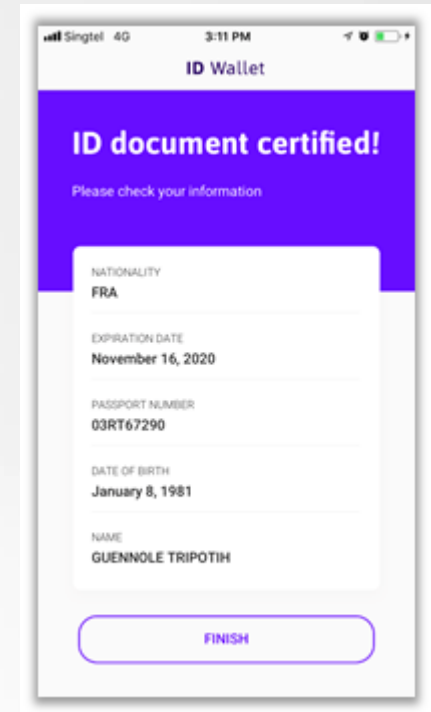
Singtel 4G 3:11 PM

ID Wallet

ID document certified!

Please check your information

NATIONALITY
FRA

EXPIRATION DATE
November 16, 2020

PASSPORT NUMBER
03RT67290

DATE OF BIRTH
January 8, 1981

NAME
GUENNOLE TRIPOTIH

FINISH